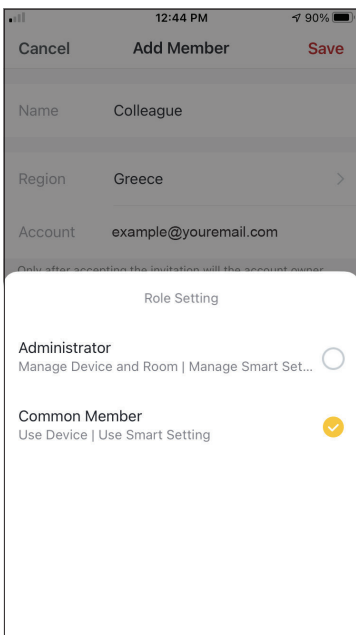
12:44 PM
90%

Cancel
Add Member
Save

Name
Colleague

Region
Greece

Account
example@youremail.com

Only after accepting the invitation will the account owner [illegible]

Role Setting

Administrator
Manage Device and Room | Manage Smart Set...

Common Member
Use Device | Use Smart Setting